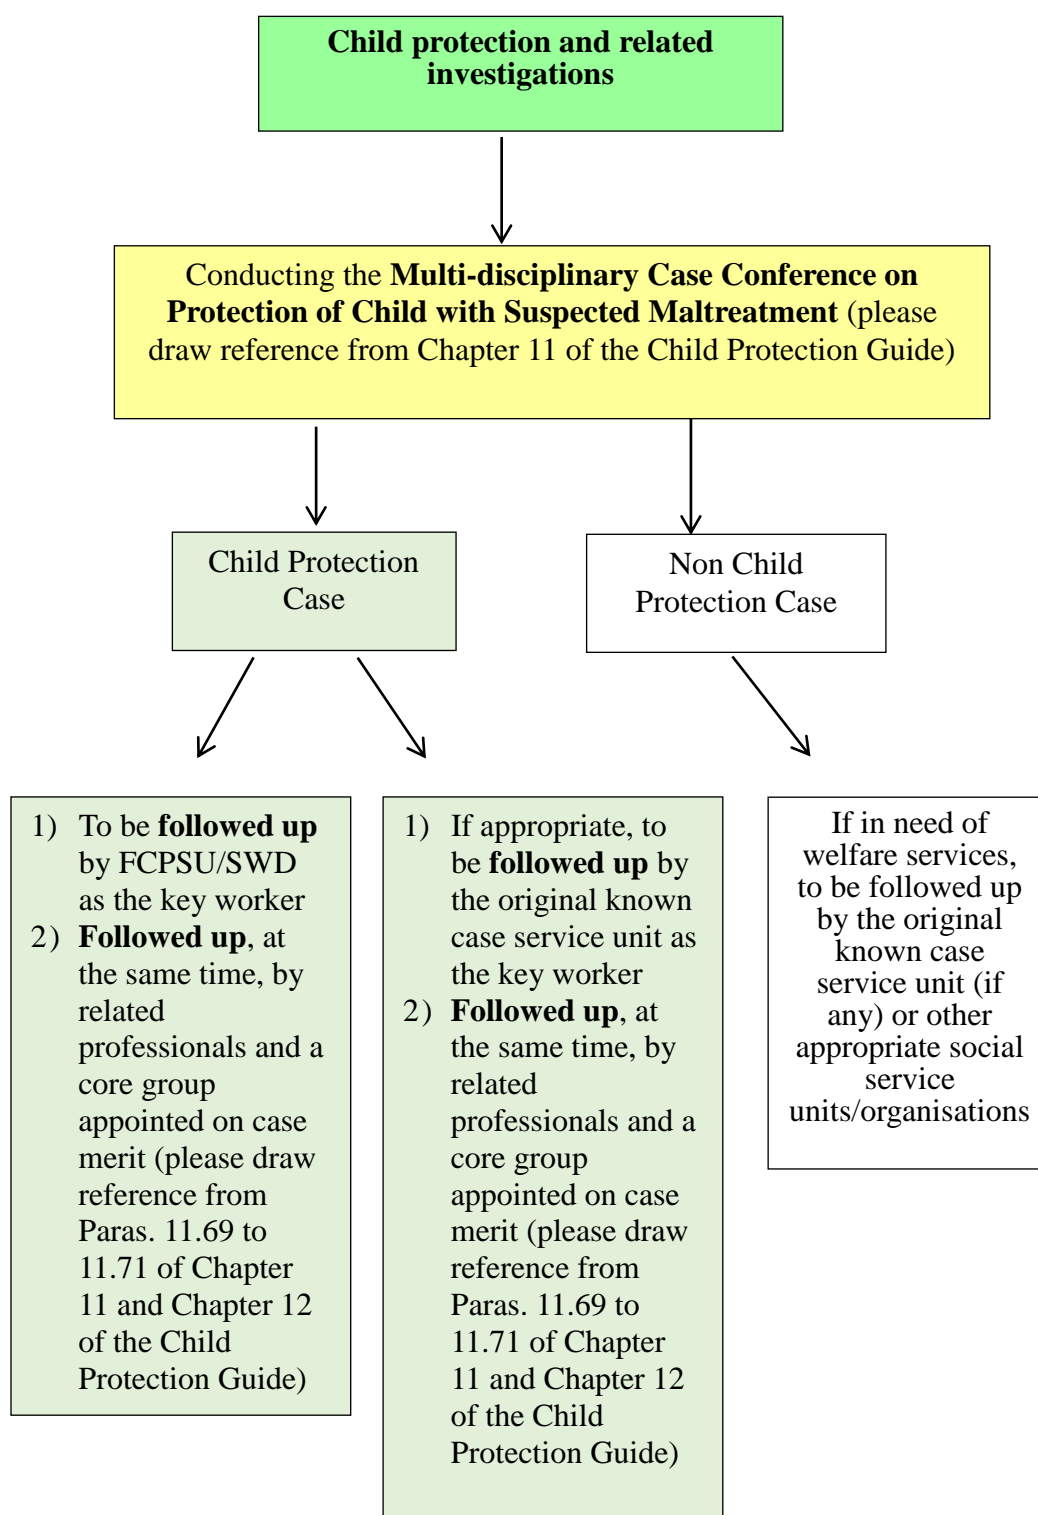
Child protection and related investigations

Conducting the Multi-disciplinary Case Conference on Protection of Child with Suspected Maltreatment (please draw reference from Chapter 11 of the Child Protection Guide)

Child Protection Case

Non Child Protection Case

1) To be followed up by FCPSU/SWD as the key worker
2) Followed up, at the same time, by related professionals and a core group appointed on case merit (please draw reference from Paras. 11.69 to 11.71 of Chapter 11 and Chapter 12 of the Child Protection Guide)

1) If appropriate, to be followed up by the original known case service unit as the key worker
2) Followed up, at the same time, by related professionals and a core group appointed on case merit (please draw reference from Paras. 11.69 to 11.71 of Chapter 11 and Chapter 12 of the Child Protection Guide)

If in need of welfare services, to be followed up by the original known case service unit (if any) or other appropriate social service units/organisations